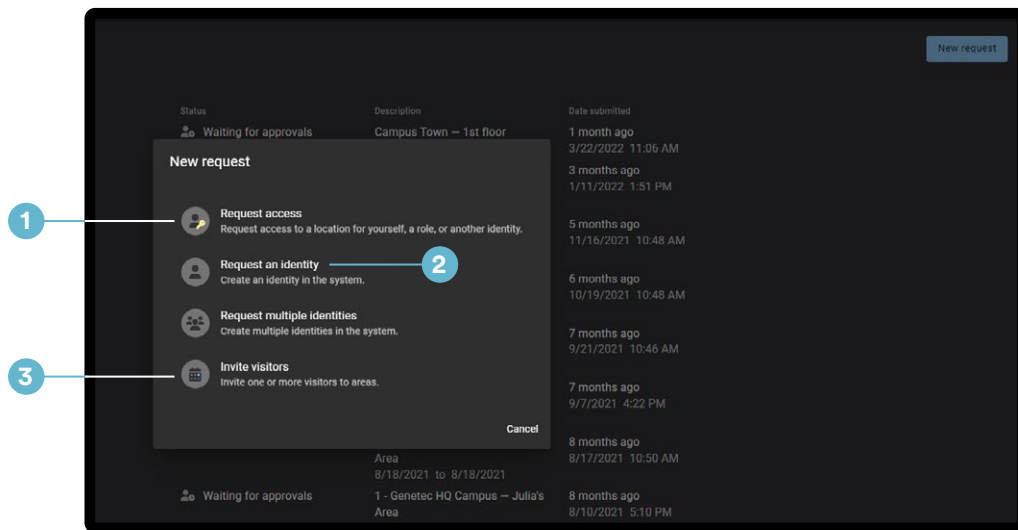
New request

Status
Description
Date submitted

Waiting for approvals
Campus Town — 1st floor
1 month ago
3/22/2022 11:06 AM

3 months ago
1/11/2022 1:51 PM

5 months ago
11/16/2021 10:48 AM

6 months ago
10/19/2021 10:48 AM

7 months ago
9/21/2021 10:46 AM

7 months ago
9/7/2021 4:22 PM

Area
8/18/2021 to 8/18/2021
8 months ago
8/17/2021 10:50 AM

Waiting for approvals
1 - Genetec HQ Campus — Julia's Area
8 months ago
8/10/2021 5:10 PM

New request

1

Request access
Request access to a location for yourself, a role, or another identity.

Request an identity
Create an identity in the system.

2

Request multiple identities
Create multiple identities in the system.

3

Invite visitors
Invite one or more visitors to areas.

Cancel